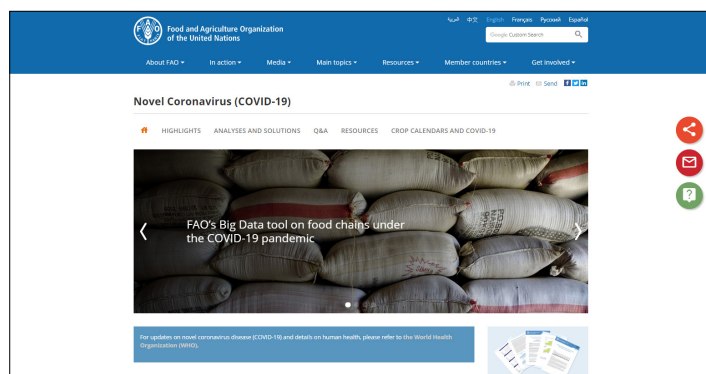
FAO Food and Agriculture Organization of the United Nations

العربية 中文 English Français Русский Español

Google Custom Search

About FAO ▾ In action ▾ Media ▾ Main topics ▾ Resources ▾ Member countries ▾ Get involved ▾

Print Send

Novel Coronavirus (COVID-19)

HIGHLIGHTS ANALYSES AND SOLUTIONS Q&A RESOURCES CROP CALENDARS AND COVID-19

FAO's Big Data tool on food chains under the COVID-19 pandemic

For updates on novel coronavirus disease (COVID-19) and details on human health, please refer to the World Health Organization (WHO).